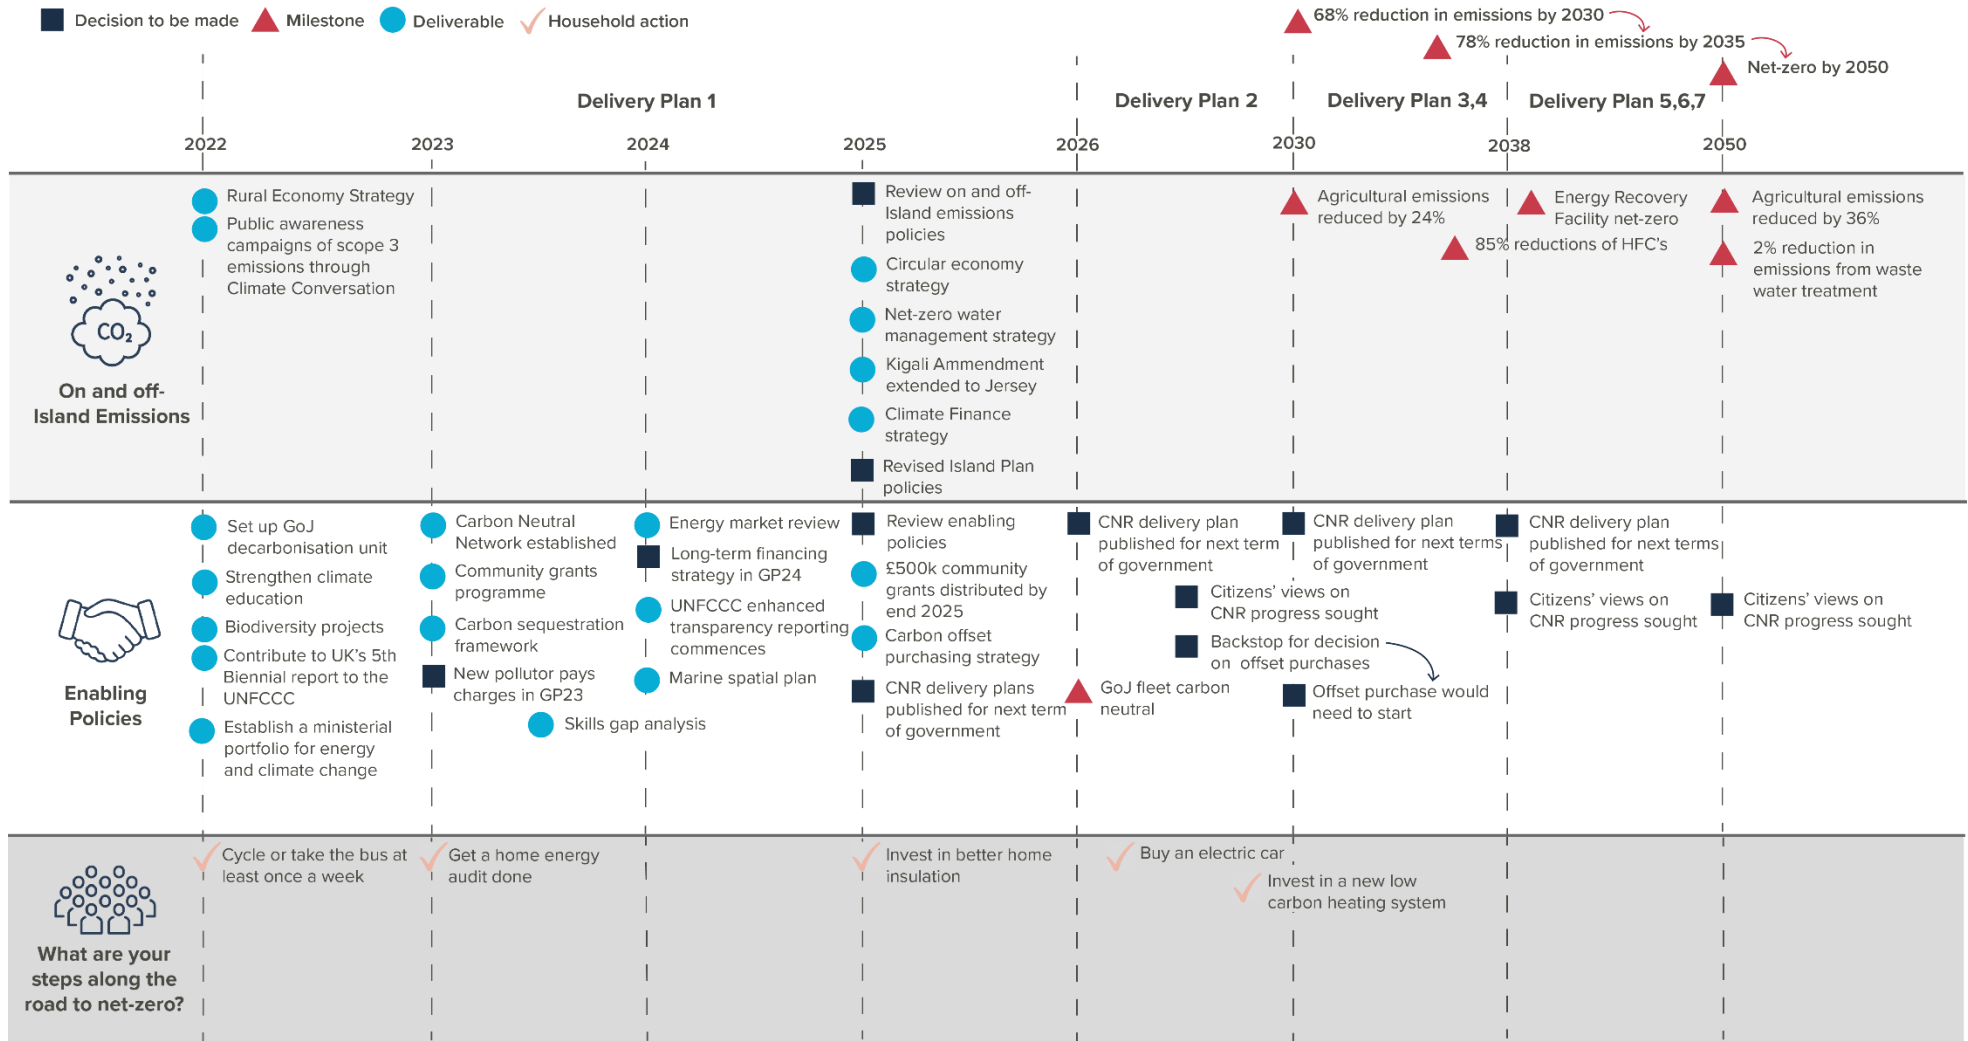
Decision to be made Milestone Deliverable Household action

68% reduction in emissions by 2030
78% reduction in emissions by 2035
Net-zero by 2050

Delivery Plan 1 Delivery Plan 2 Delivery Plan 3,4 Delivery Plan 5,6,7

2022 2023 2024 2025 2026 2030 2038 2050

$CO_2$

On and off-Island Emissions

Rural Economy Strategy
Public awareness campaigns of scope 3 emissions through Climate Conversation

Review on and off-Island emissions policies
Circular economy strategy
Net-zero water management strategy
Kigali Ammendment extended to Jersey
Climate Finance strategy
Revised Island Plan policies

Agricultural emissions reduced by 24%
Energy Recovery Facility net-zero
85% reductions of HFC's
Agricultural emissions reduced by 36%
2% reduction in emissions from waste water treatment

Enabling Policies

Set up GoJ decarbonisation unit
Strengthen climate education
Biodiversity projects
Contribute to UK's 5th Biennial report to the UNFCCC
Establish a ministerial portfolio for energy and climate change

Carbon Neutral Network established
Community grants programme
Carbon sequestration framework
New pollutor pays charges in GP23
Skills gap analysis

Energy market review
Long-term financing strategy in GP24
UNFCCC enhanced transparency reporting commences
Marine spatial plan

Review enabling policies
£500k community grants distributed by end 2025
Carbon offset purchasing strategy
CNR delivery plans published for next term of government

CNR delivery plan published for next term of government
GoJ fleet carbon neutral
Citizens' views on CNR progress sought
Backstop for decision on offset purchases

CNR delivery plan published for next terms of government
Offset purchase would need to start

CNR delivery plan published for next terms of government
Citizens' views on CNR progress sought

Citizens' views on CNR progress sought

What are your steps along the road to net-zero?

Cycle or take the bus at least once a week
Get a home energy audit done
Invest in better home insulation
Buy an electric car
Invest in a new low carbon heating system